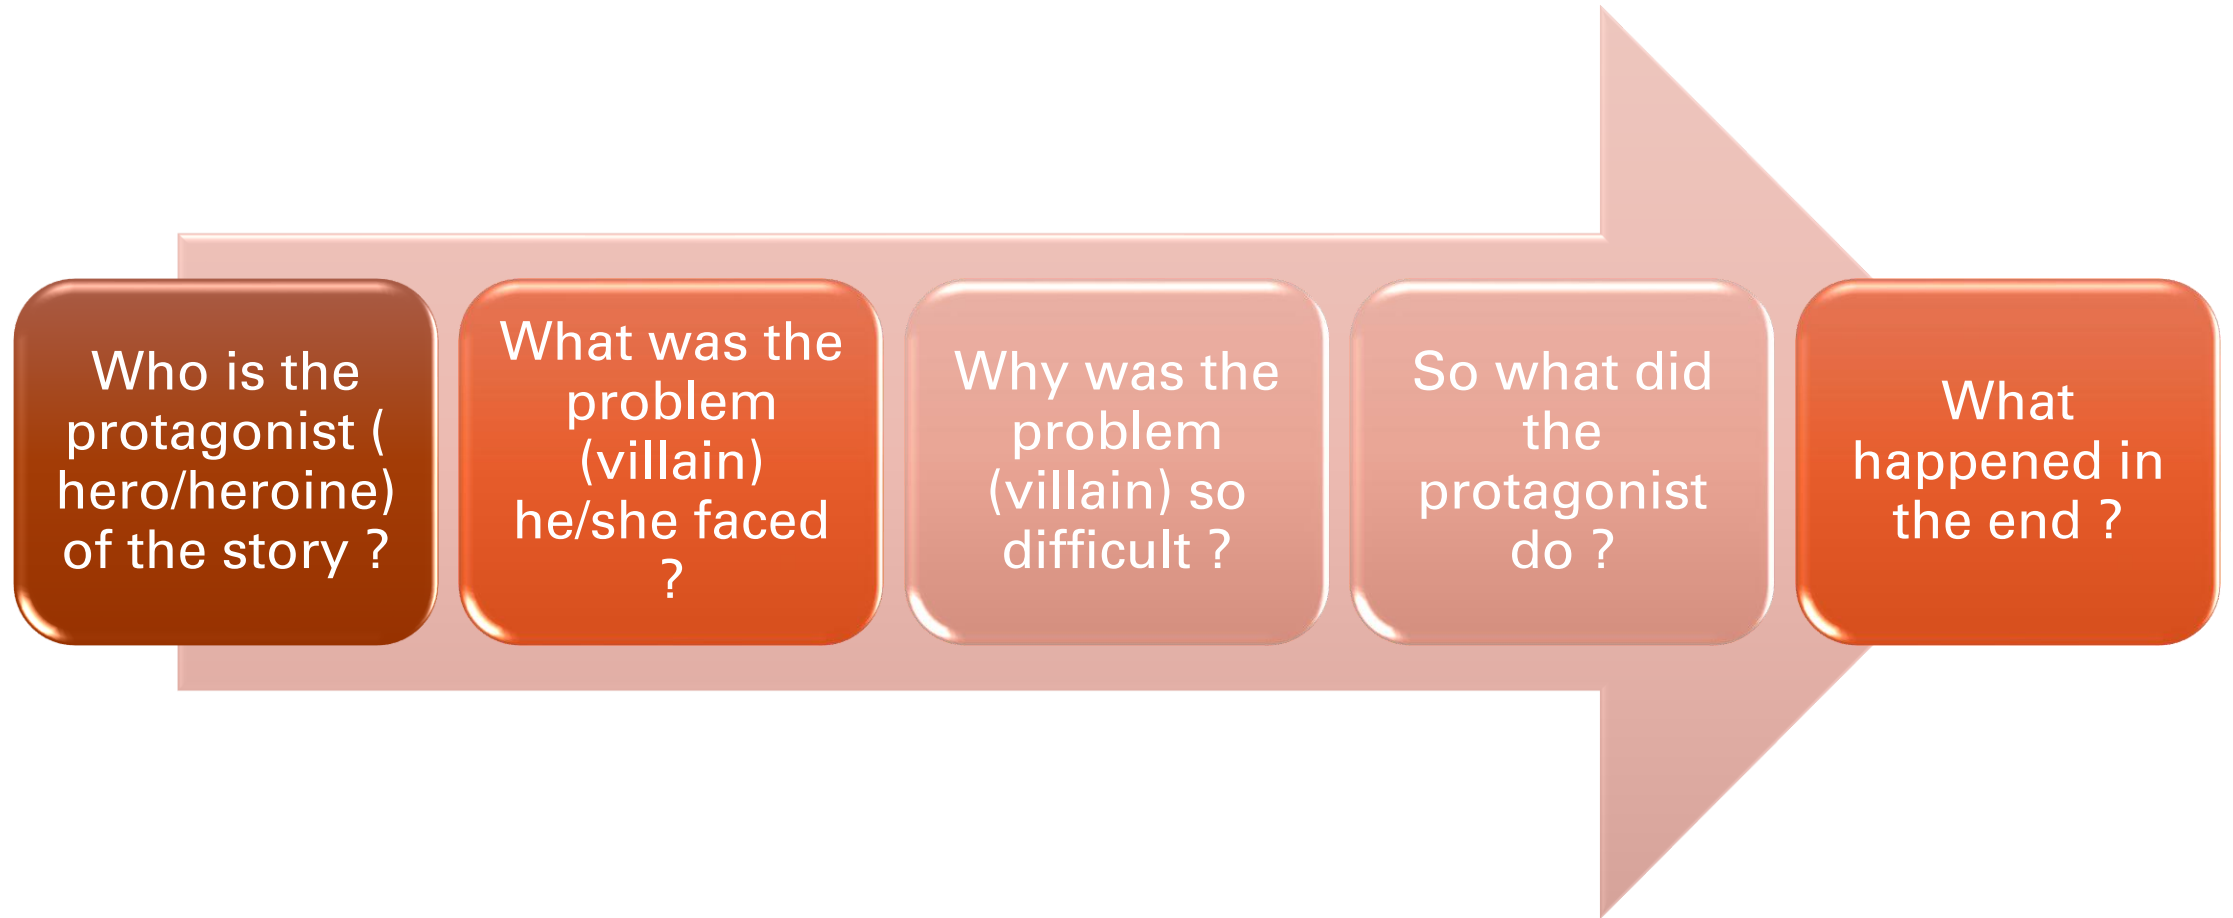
Who is the protagonist ( hero/heroine) of the story ?

What was the problem (villain) he/she faced ?

Why was the problem (villain) so difficult ?

So what did the protagonist do ?

What happened in the end ?